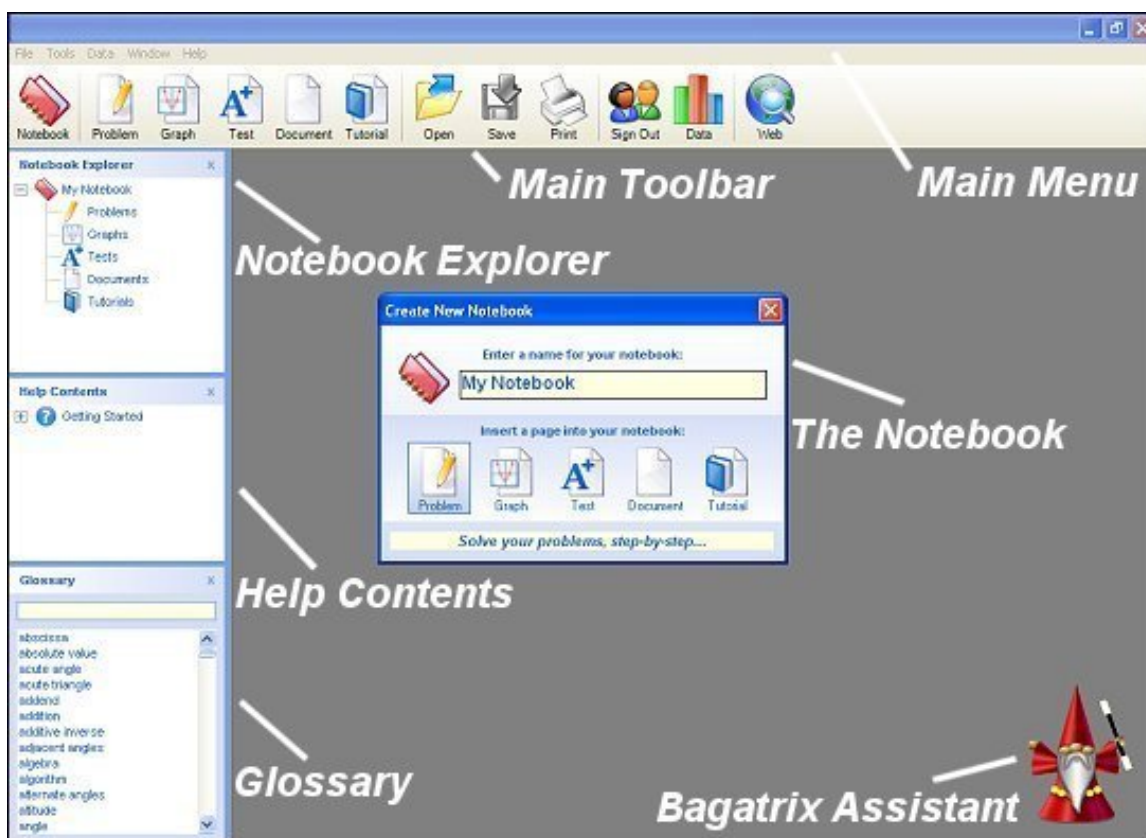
File Tools Data Window Help

Notebook Problem Graph Test Document Tutorial Open Save Print Sign Out Data Web

Main Toolbar

Main Menu

Notebook Explorer

My Notebook
Problems
Graphs
Tests
Documents
Tutorials

Notebook Explorer

Create New Notebook

Enter a name for your notebook:

My Notebook

Insert a page into your notebook:

Problem Graph Test Document Tutorial

Solve your problems, step-by-step...

The Notebook

Help Contents

Getting Started

Help Contents

Glossary

abscissa
absolute value
acute angle
acute triangle
addend
addition
additive inverse
adjacent angles
algebra
algorithm
alternate angles
altitude
angle

Glossary

Bagatrix Assistant